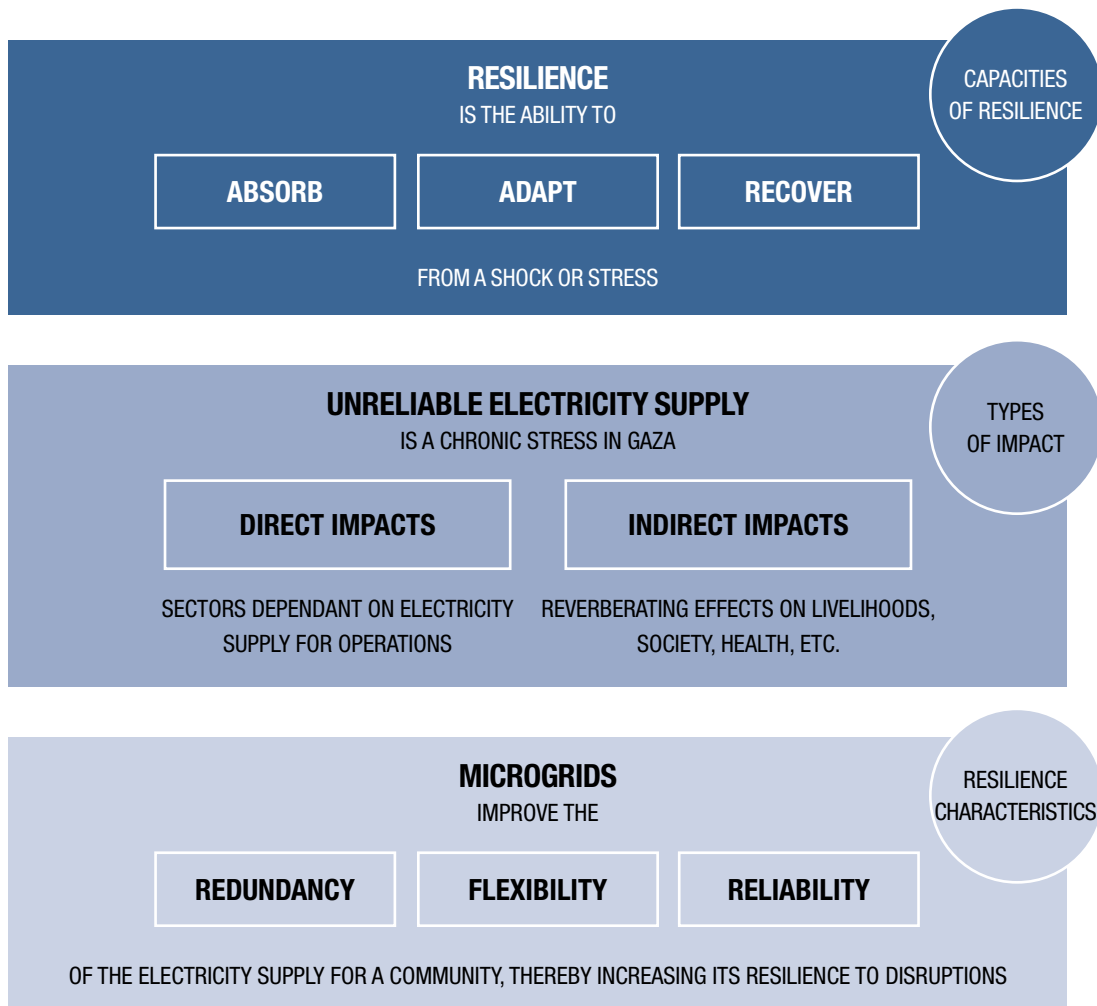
RESILIENCE
IS THE ABILITY TO

CAPACITIES OF RESILIENCE

ABSORB

ADAPT

RECOVER

FROM A SHOCK OR STRESS

UNRELIABLE ELECTRICITY SUPPLY
IS A CHRONIC STRESS IN GAZA

TYPES OF IMPACT

DIRECT IMPACTS

INDIRECT IMPACTS

SECTORS DEPENDANT ON ELECTRICITY SUPPLY FOR OPERATIONS

REVERBERATING EFFECTS ON LIVELIHOODS, SOCIETY, HEALTH, ETC.

MICROGRIDS
IMPROVE THE

RESILIENCE CHARACTERISTICS

REDUNDANCY

FLEXIBILITY

RELIABILITY

OF THE ELECTRICITY SUPPLY FOR A COMMUNITY, THEREBY INCREASING ITS RESILIENCE TO DISRUPTIONS